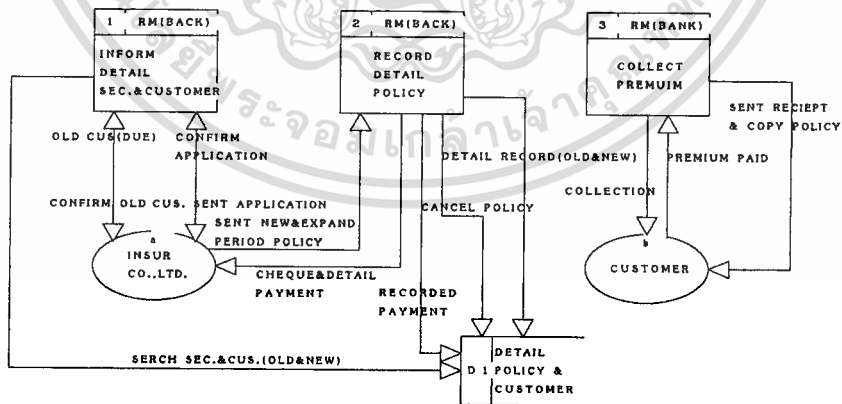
1 RM(BACK)
INFORM DETAIL SEC.&CUSTOMER

2 RM(BACK)
RECORD DETAIL POLICY

3 RM(BANK)
COLLECT PREMUIM

OLD CUS(DUE)
CONFIRM APPLICATION
CONFIRM OLD CUS.
SENT APPLICATION
SENT NEW&EXPAND PERIOD POLICY
DETAIL RECORD(OLD&NEW)
CANCEL POLICY
SENT RECIEPT & COPY POLICY
PREMIUM PAID
COLLECTION

a
INSUR CO.,LTD.

CHEQUE&DETAIL PAYMENT
RECORDED PAYMENT

b
CUSTOMER

SERCH SEC.&CUS.(OLD&NEW)

D 1
DETAIL POLICY & CUSTOMER